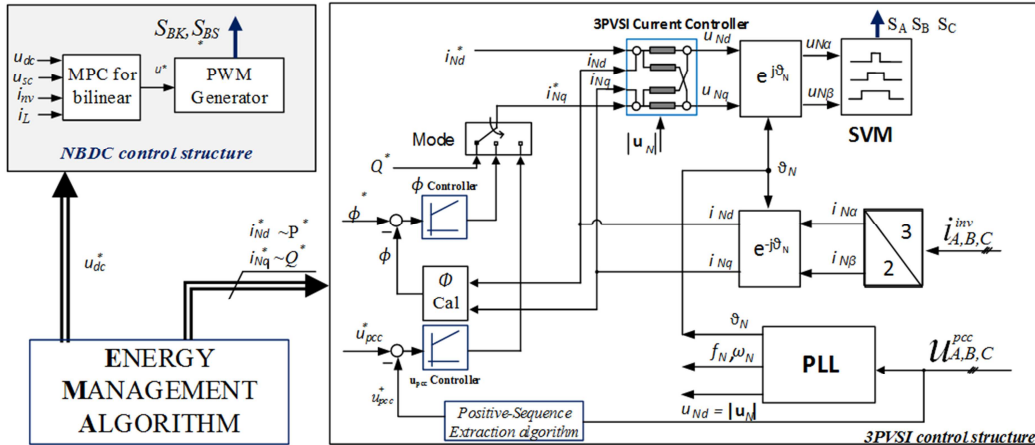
$S_{BK}, S_{BS}$

$u_{dc}$
$u_{sc}$
$i_{inv}$
$i_L$

MPC for bilinear

$u^*$

PWM Generator

NBDC control structure

$u_{dc}^*$

$i_{Nd}^* \sim P^*$
$i_{Nq}^* \sim Q^*$

ENERGY MANAGEMENT ALGORITHM

3PVSI Current Controller

$i_{Nd}^*$
$i_{Nd}$
$i_{Nq}$
$i_{Nq}^*$
$u_{Nd}$
$u_{Nq}$
$|\mathbf{u}_N|$

$e^{j\vartheta_N}$

$u_{N\alpha}$
$u_{N\beta}$

$S_A\ S_B\ S_C$

SVM

Mode

$Q^*$

$\phi$ Controller

$\phi^*$

$\phi$

$\vartheta_N$

$i_{Nd}$
$i_{Nq}$

$e^{-j\vartheta_N}$

$i_{N\alpha}$
$i_{N\beta}$

3
2

$i_{A,B,C}^{inv}$

$\Phi$ Cal

$u_{pcc}^*$

$u_{pcc}$ Controller

$u_{pcc}^+$

$\vartheta_N$

$f_N, \omega_N$

PLL

$u_{A,B,C}^{pcc}$

Positive-Sequence Extraction algorithm

$u_{Nd} = |\mathbf{u}_N|$

3PVSI control structure